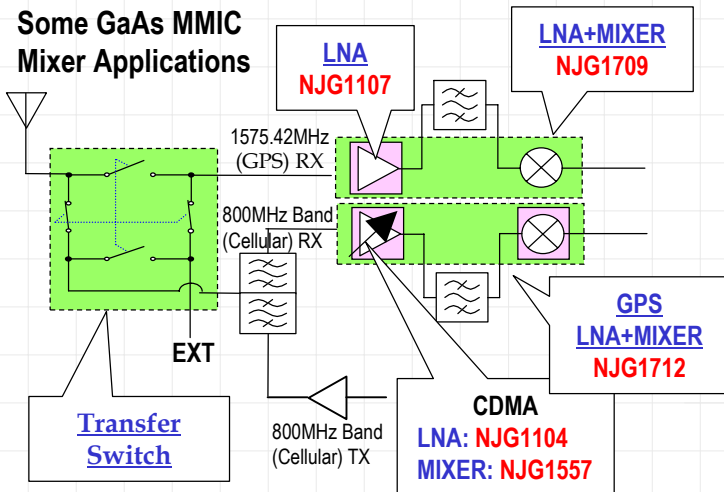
Some GaAs MMIC Mixer Applications

LNA
NJG1107

LNA+MIXER
NJG1709

1575.42MHz (GPS) RX

800MHz Band (Cellular) RX

EXT

GPS
LNA+MIXER
NJG1712

Transfer Switch

800MHz Band (Cellular) TX

CDMA
LNA: NJG1104
MIXER: NJG1557